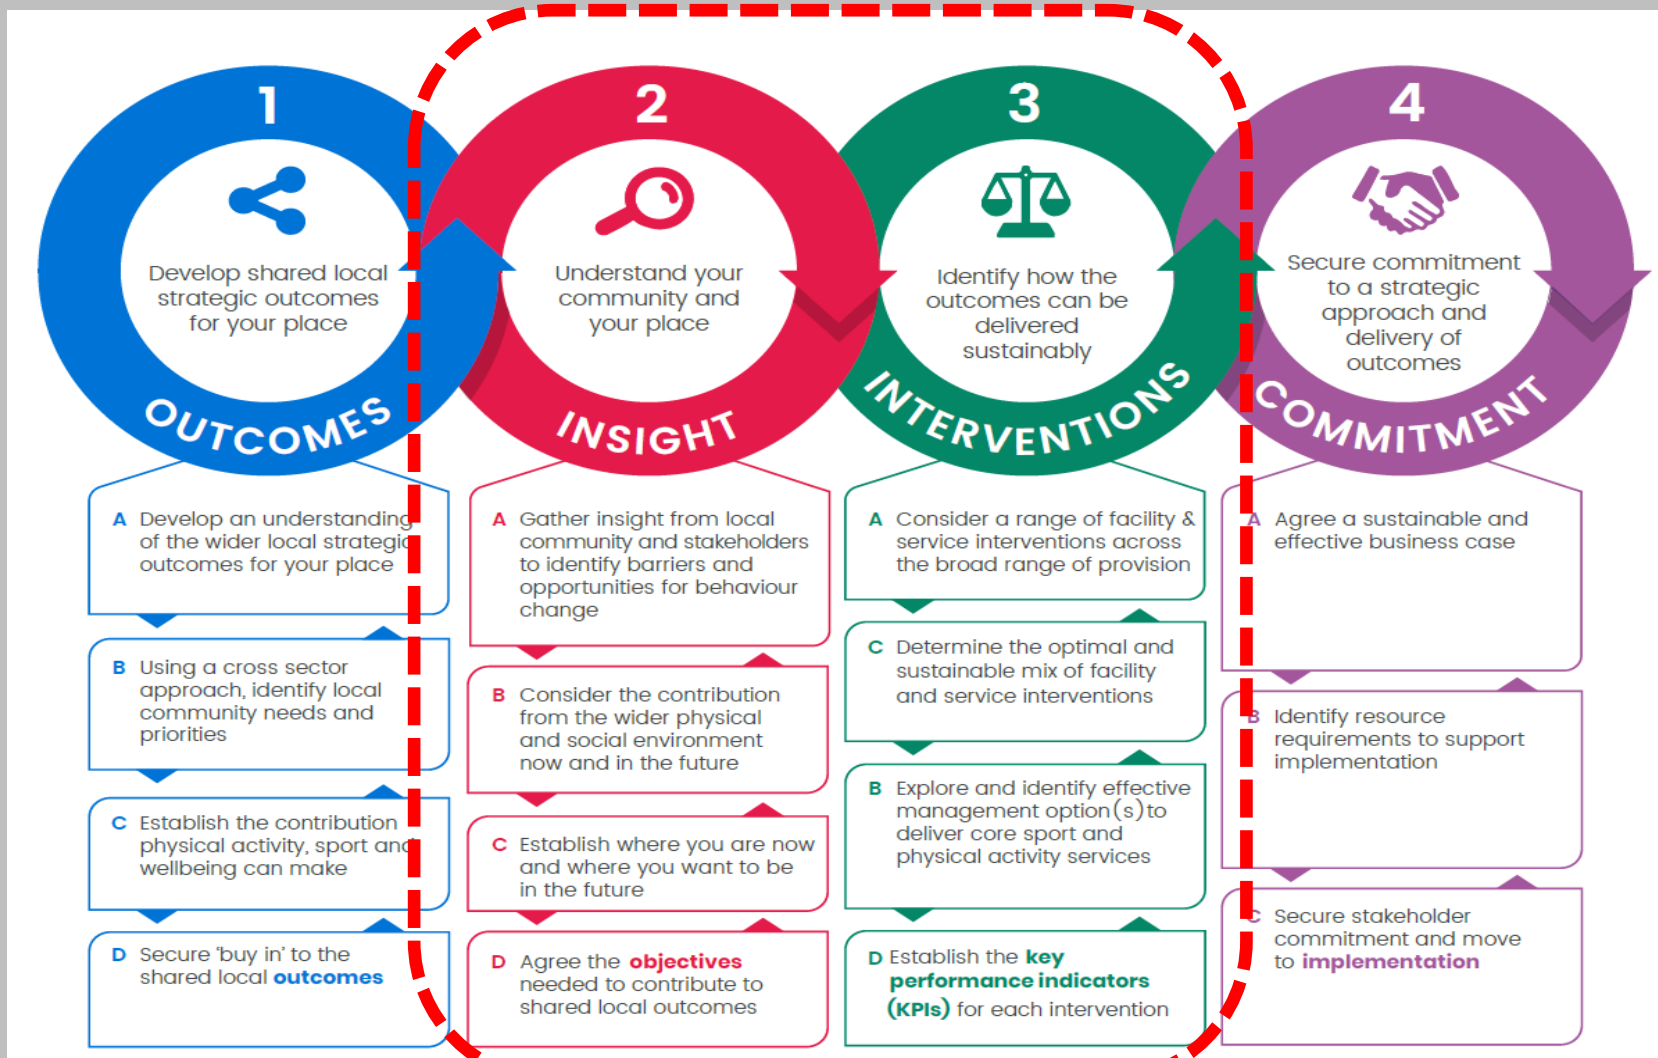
1

Develop shared local strategic outcomes for your place

OUTCOMES

2

Understand your community and your place

INSIGHT

3

Identify how the outcomes can be delivered sustainably

INTERVENTIONS

4

Secure commitment to a strategic approach and delivery of outcomes

COMMITMENT

A Develop an understanding of the wider local strategic outcomes for your place

B Using a cross sector approach, identify local community needs and priorities

C Establish the contribution physical activity, sport and wellbeing can make

D Secure 'buy in' to the shared local outcomes

A Gather insight from local community and stakeholders to identify barriers and opportunities for behaviour change

B Consider the contribution from the wider physical and social environment now and in the future

C Establish where you are now and where you want to be in the future

D Agree the objectives needed to contribute to shared local outcomes

A Consider a range of facility & service interventions across the broad range of provision

C Determine the optimal and sustainable mix of facility and service interventions

B Explore and identify effective management option(s) to deliver core sport and physical activity services

D Establish the key performance indicators (KPIs) for each intervention

A Agree a sustainable and effective business case

B Identify resource requirements to support implementation

C Secure stakeholder commitment and move to implementation